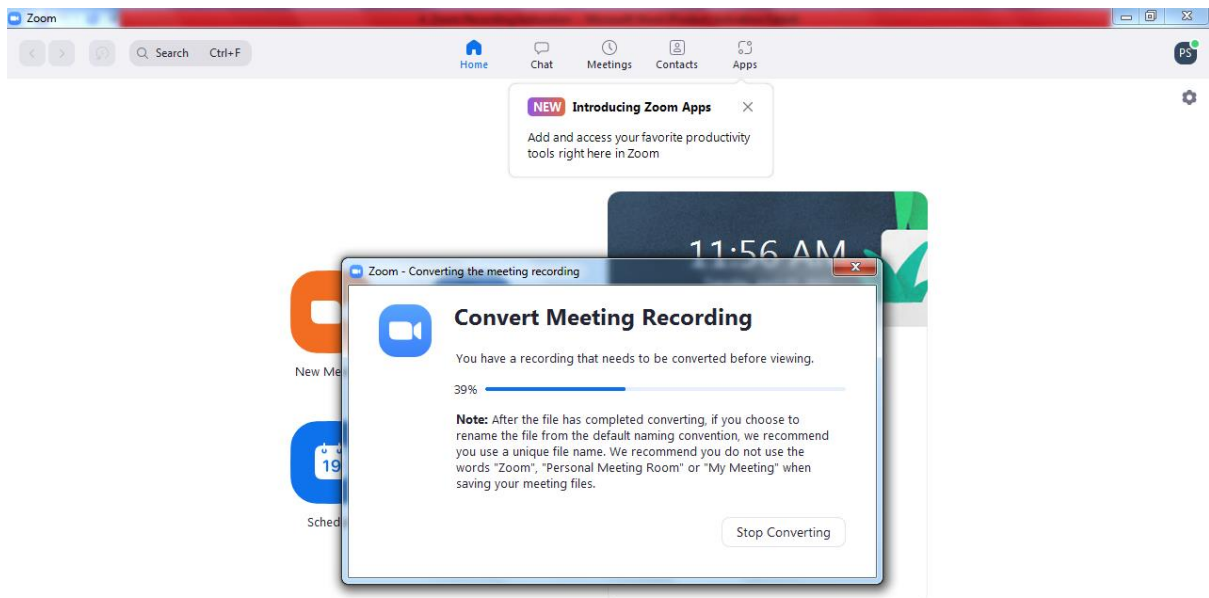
Zoom

Search Ctrl+F

Home Chat Meetings Contacts Apps

PS

NEW Introducing Zoom Apps

Add and access your favorite productivity tools right here in Zoom

11:56 AM

New Me

19

Sched

Zoom - Converting the meeting recording

Convert Meeting Recording

You have a recording that needs to be converted before viewing.

39%

**Note:** After the file has completed converting, if you choose to rename the file from the default naming convention, we recommend you use a unique file name. We recommend you do not use the words "Zoom", "Personal Meeting Room" or "My Meeting" when saving your meeting files.

Stop Converting